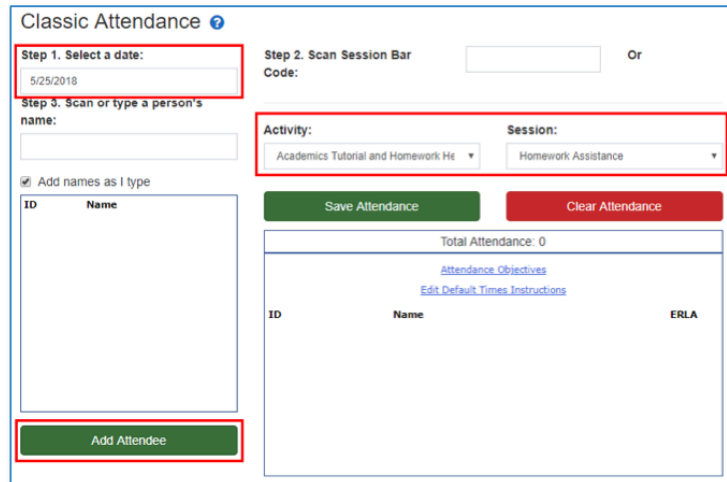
Classic Attendance

Step 1. Select a date:

5/25/2018

Step 2. Scan Session Bar Code:

Or

Step 3. Scan or type a person's name:

Add names as I type

| ID | Name |
|---|---|

Activity:

Academics Tutorial and Homework He

Session:

Homework Assistance

Save Attendance

Clear Attendance

Total Attendance: 0

Attendance Objectives

Edit Default Times Instructions

| ID | Name | ERLA |
|---|---|---|

Add Attendee